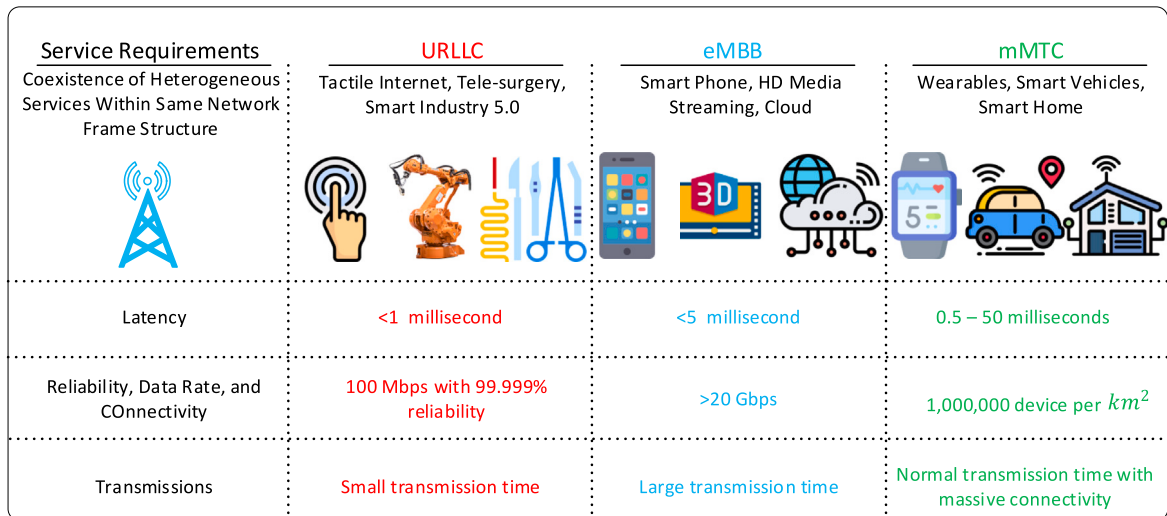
| Service Requirements | URLLC | eMBB | mMTC |
|---|---|---|---|
| Coexistence of Heterogeneous Services Within Same Network Frame Structure | Tactile Internet, Tele-surgery, Smart Industry 5.0 | Smart Phone, HD Media Streaming, Cloud | Wearables, Smart Vehicles, Smart Home |
| Latency | <1 millisecond | <5 millisecond | 0.5 – 50 milliseconds |
| Reliability, Data Rate, and COnnectivity | 100 Mbps with 99.999% reliability | >20 Gbps | 1,000,000 device per $km^2$ |
| Transmissions | Small transmission time | Large transmission time | Normal transmission time with massive connectivity |

3D

5